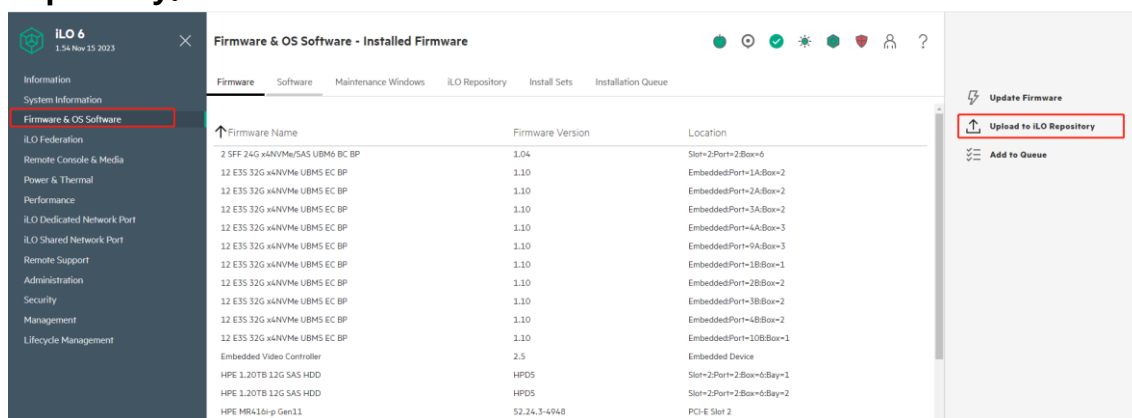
iLO 6
1.54 Nov 15 2023

Information
System Information
Firmware & OS Software
iLO Federation
Remote Console & Media
Power & Thermal
Performance
iLO Dedicated Network Port
iLO Shared Network Port
Remote Support
Administration
Security
Management
Lifecycle Management

Firmware & OS Software - Installed Firmware

Firmware Software Maintenance Windows iLO Repository Install Sets Installation Queue

| Firmware Name | Firmware Version | Location |
|---|---|---|
| 2 SFF 24G x4NVMe/SAS UBM6 BC BP | 1.04 | Slot=2:Port=2:Box=6 |
| 12 E3S 32G x4NVMe UBM5 EC BP | 1.10 | Embedded:Port=1A:Box=2 |
| 12 E3S 32G x4NVMe UBM5 EC BP | 1.10 | Embedded:Port=2A:Box=2 |
| 12 E3S 32G x4NVMe UBM5 EC BP | 1.10 | Embedded:Port=3A:Box=2 |
| 12 E3S 32G x4NVMe UBM5 EC BP | 1.10 | Embedded:Port=4A:Box=3 |
| 12 E3S 32G x4NVMe UBM5 EC BP | 1.10 | Embedded:Port=9A:Box=3 |
| 12 E3S 32G x4NVMe UBM5 EC BP | 1.10 | Embedded:Port=1B:Box=1 |
| 12 E3S 32G x4NVMe UBM5 EC BP | 1.10 | Embedded:Port=2B:Box=2 |
| 12 E3S 32G x4NVMe UBM5 EC BP | 1.10 | Embedded:Port=3B:Box=2 |
| 12 E3S 32G x4NVMe UBM5 EC BP | 1.10 | Embedded:Port=4B:Box=2 |
| 12 E3S 32G x4NVMe UBM5 EC BP | 1.10 | Embedded:Port=10B:Box=1 |
| Embedded Video Controller | 2.5 | Embedded Device |
| HPE 1.20TB 12G SAS HDD | HPD5 | Slot=2:Port=2:Box=6:Bay=1 |
| HPE 1.20TB 12G SAS HDD | HPD5 | Slot=2:Port=2:Box=6:Bay=2 |
| HPE MR416i-p Gen11 | 52.24.3-4948 | PCI-E Slot 2 |

Update Firmware
Upload to iLO Repository
Add to Queue